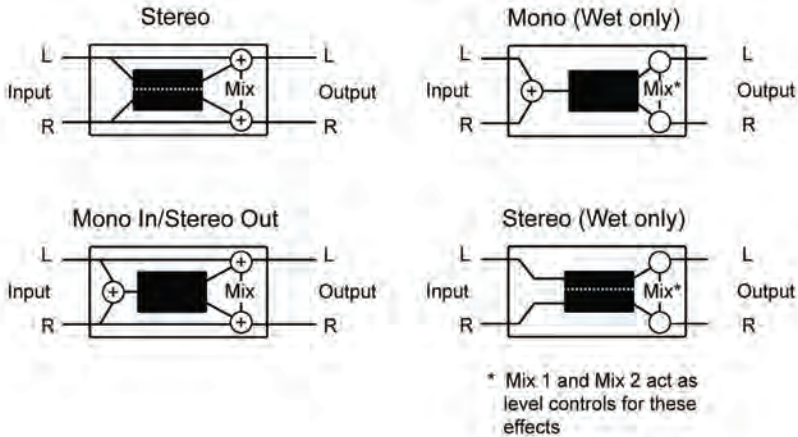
Stereo

L
Input
R
+
Mix
+
L
Output
R

Mono (Wet only)

L
Input
R
+
Mix*
L
Output
R

Mono In/Stereo Out

L
Input
R
+
+
Mix
+
L
Output
R

Stereo (Wet only)

L
Input
R
Mix*
L
Output
R

* Mix 1 and Mix 2 act as level controls for these effects